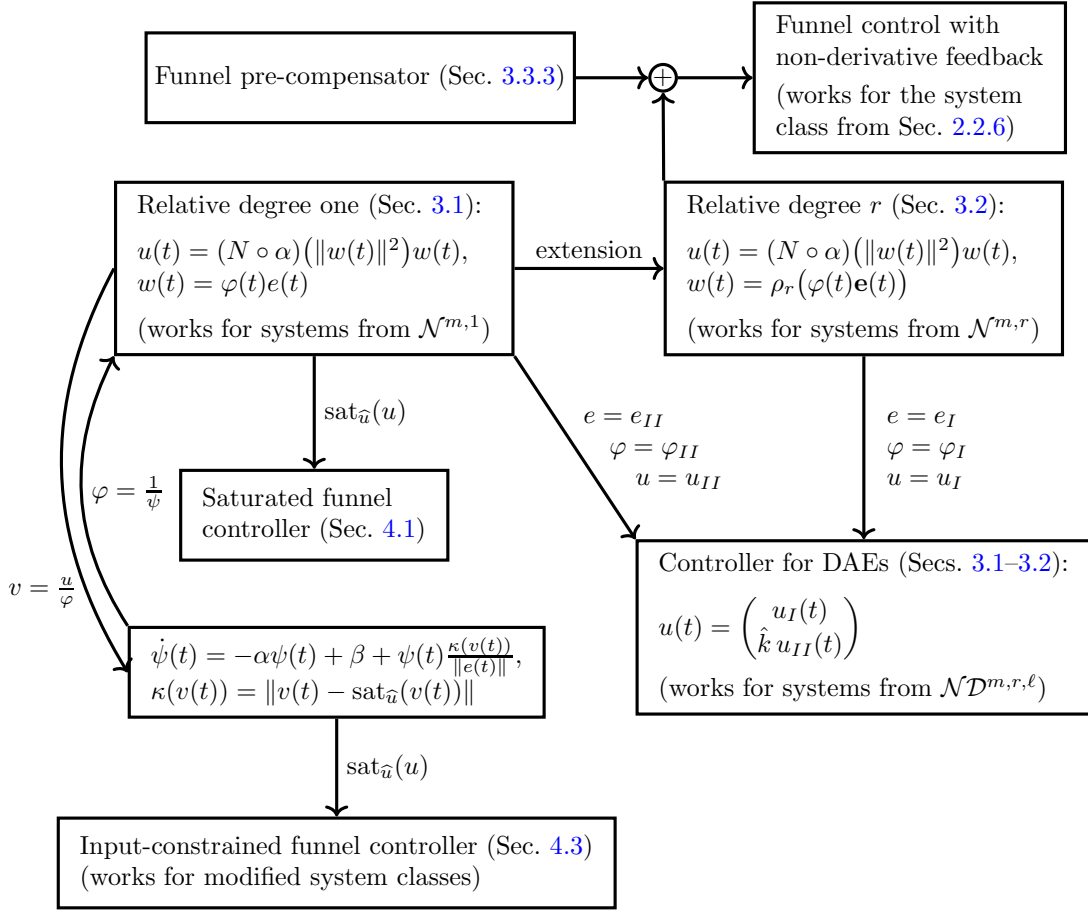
Funnel pre-compensator (Sec. 3.3.3)

$+$

Funnel control with non-derivative feedback (works for the system class from Sec. 2.2.6)

Relative degree one (Sec. 3.1):
$u(t) = (N \circ \alpha)\big(\|w(t)\|^2\big)w(t)$,
$w(t) = \varphi(t)e(t)$
(works for systems from $\mathcal{N}^{m,1}$)

extension

Relative degree $r$ (Sec. 3.2):
$u(t) = (N \circ \alpha)\big(\|w(t)\|^2\big)w(t)$,
$w(t) = \rho_r\big(\varphi(t)\mathbf{e}(t)\big)$
(works for systems from $\mathcal{N}^{m,r}$)

$\mathrm{sat}_{\widehat{u}}(u)$

$e = e_{II}$
$\varphi = \varphi_{II}$
$u = u_{II}$

$e = e_I$
$\varphi = \varphi_I$
$u = u_I$

$\varphi = \frac{1}{\psi}$

Saturated funnel controller (Sec. 4.1)

$v = \frac{u}{\varphi}$

Controller for DAEs (Secs. 3.1–3.2):
$u(t) = \begin{pmatrix} u_I(t) \\ \hat{k}\, u_{II}(t) \end{pmatrix}$
(works for systems from $\mathcal{ND}^{m,r,\ell}$)

$\dot{\psi}(t) = -\alpha\psi(t) + \beta + \psi(t)\frac{\kappa(v(t))}{\|e(t)\|}$,
$\kappa(v(t)) = \|v(t) - \mathrm{sat}_{\widehat{u}}(v(t))\|$

$\mathrm{sat}_{\widehat{u}}(u)$

Input-constrained funnel controller (Sec. 4.3)
(works for modified system classes)